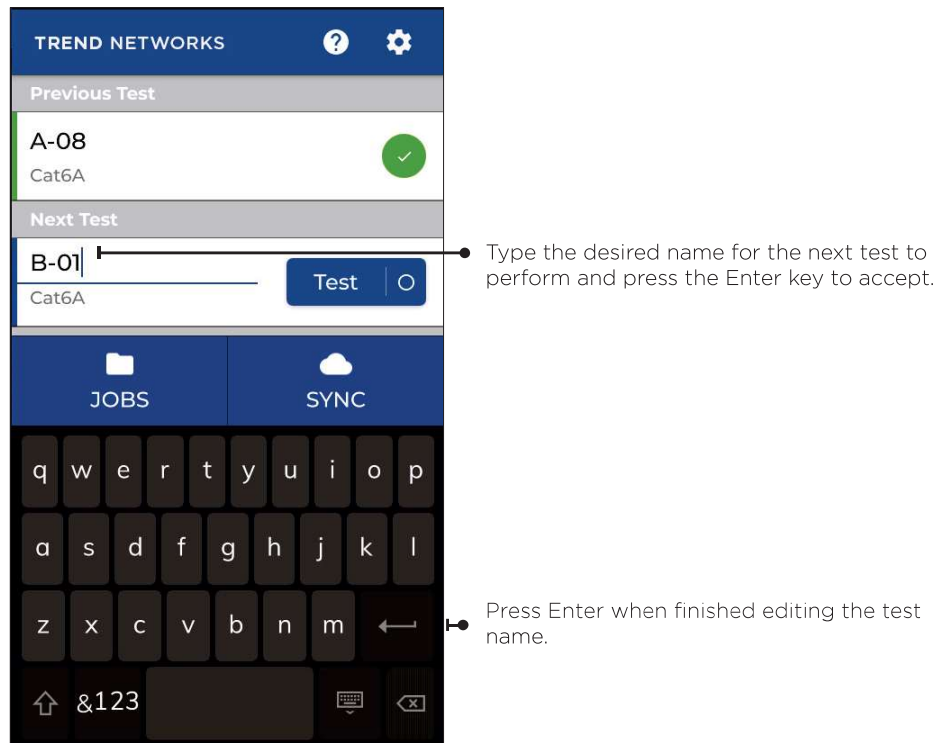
TREND NETWORKS

Previous Test

A-08
Cat6A

Next Test

B-01
Cat6A

Test

JOBS
SYNC

q w e r t y u i o p
a s d f g h j k l
z x c v b n m
&123

Type the desired name for the next test to perform and press the Enter key to accept.

Press Enter when finished editing the test name.